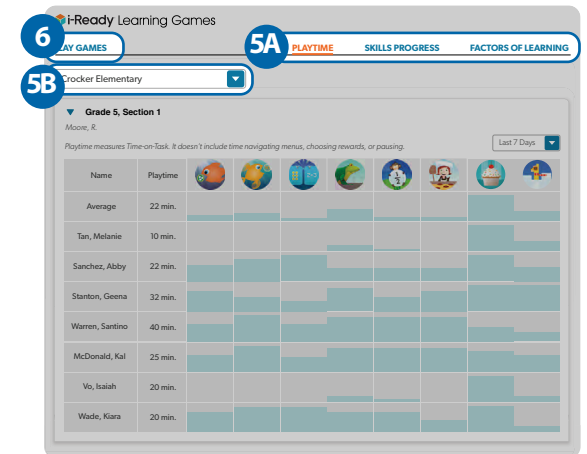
i-Ready Learning Games

6 AY GAMES

5A PLAYTIME SKILLS PROGRESS FACTORS OF LEARNING

5B Crocker Elementary

Grade 5, Section 1

Moore, R.

Playtime measures Time-on-Task. It doesn't include time navigating menus, choosing rewards, or pausing.

Last 7 Days

| Name | Playtime |
|---|---|
| Average | 22 min. |
| Tan, Melanie | 10 min. |
| Sanchez, Abby | 22 min. |
| Stanton, Geena | 32 min. |
| Warren, Santino | 40 min. |
| McDonald, Kal | 25 min. |
| Vo, Isaiah | 20 min. |
| Wade, Kiara | 20 min. |